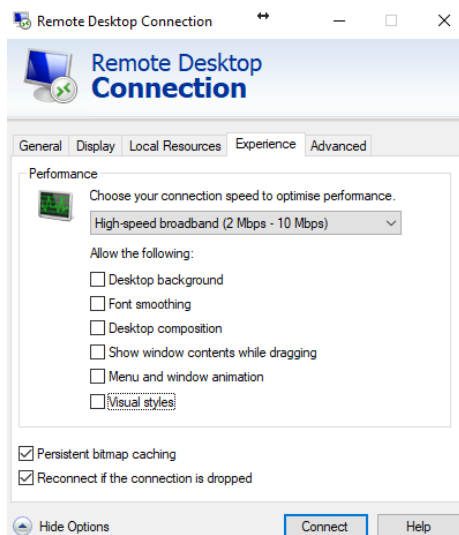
Remote Desktop Connection

Remote Desktop
Connection

General | Display | Local Resources | Experience | Advanced

Performance

Choose your connection speed to optimise performance.

High-speed broadband (2 Mbps - 10 Mbps)

Allow the following:

Desktop background

Font smoothing

Desktop composition

Show window contents while dragging

Menu and window animation

Visual styles

Persistent bitmap caching

Reconnect if the connection is dropped

Hide Options

Connect

Help